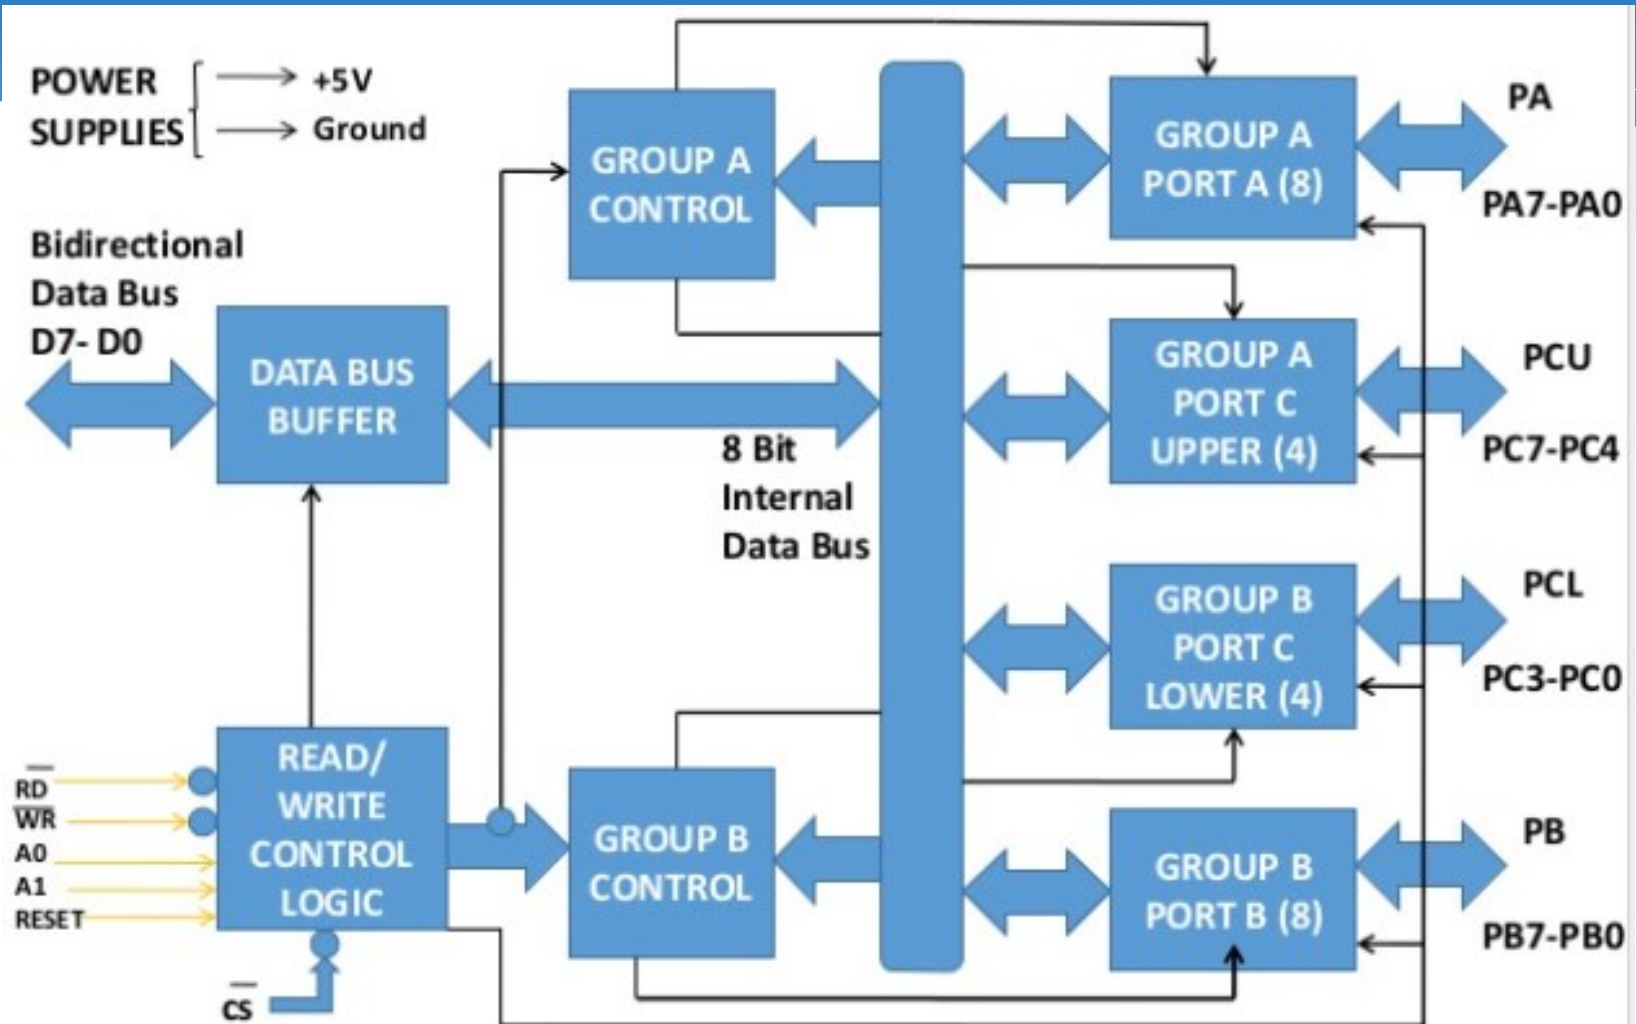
POWER SUPPLIES
+5V
Ground

Bidirectional Data Bus D7- D0

DATA BUS BUFFER

GROUP A CONTROL

GROUP A PORT A (8)

PA
PA7-PA0

GROUP A PORT C UPPER (4)

PCU
PC7-PC4

8 Bit Internal Data Bus

GROUP B PORT C LOWER (4)

PCL
PC3-PC0

$\overline{RD}$
$\overline{WR}$
A0
A1
RESET

READ/ WRITE CONTROL LOGIC

GROUP B CONTROL

GROUP B PORT B (8)

PB
PB7-PB0

$\overline{CS}$